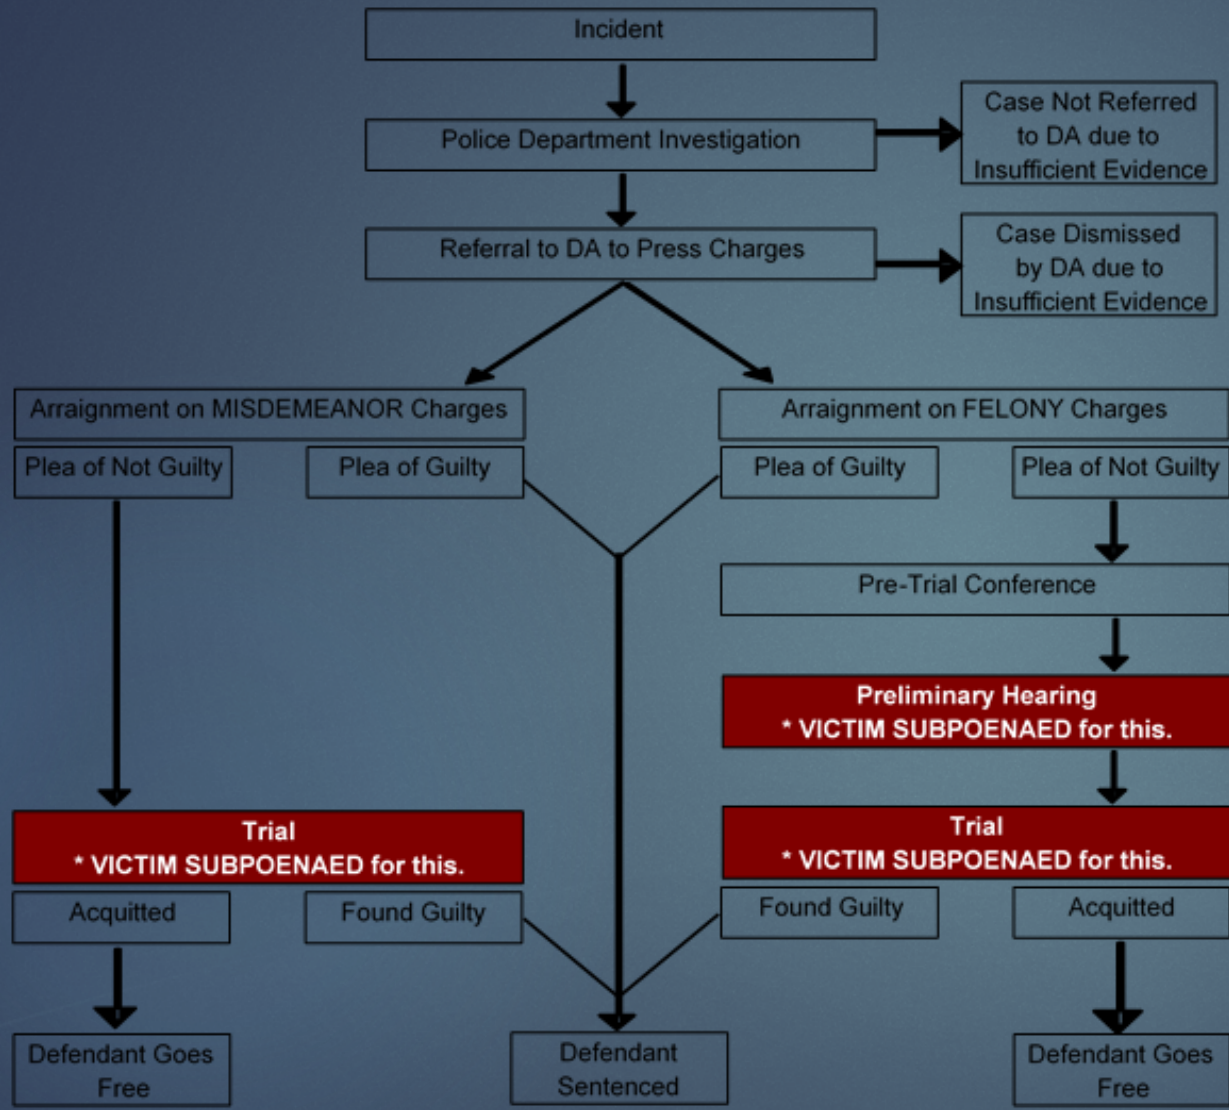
Incident

Police Department Investigation

Case Not Referred to DA due to Insufficient Evidence

Referral to DA to Press Charges

Case Dismissed by DA due to Insufficient Evidence

Arraignment on MISDEMEANOR Charges

Plea of Not Guilty

Plea of Guilty

Arraignment on FELONY Charges

Plea of Guilty

Plea of Not Guilty

Pre-Trial Conference

Preliminary Hearing
* VICTIM SUBPOENAED for this.

Trial
* VICTIM SUBPOENAED for this.

Trial
* VICTIM SUBPOENAED for this.

Acquitted

Found Guilty

Found Guilty

Acquitted

Defendant Goes Free

Defendant Sentenced

Defendant Goes Free